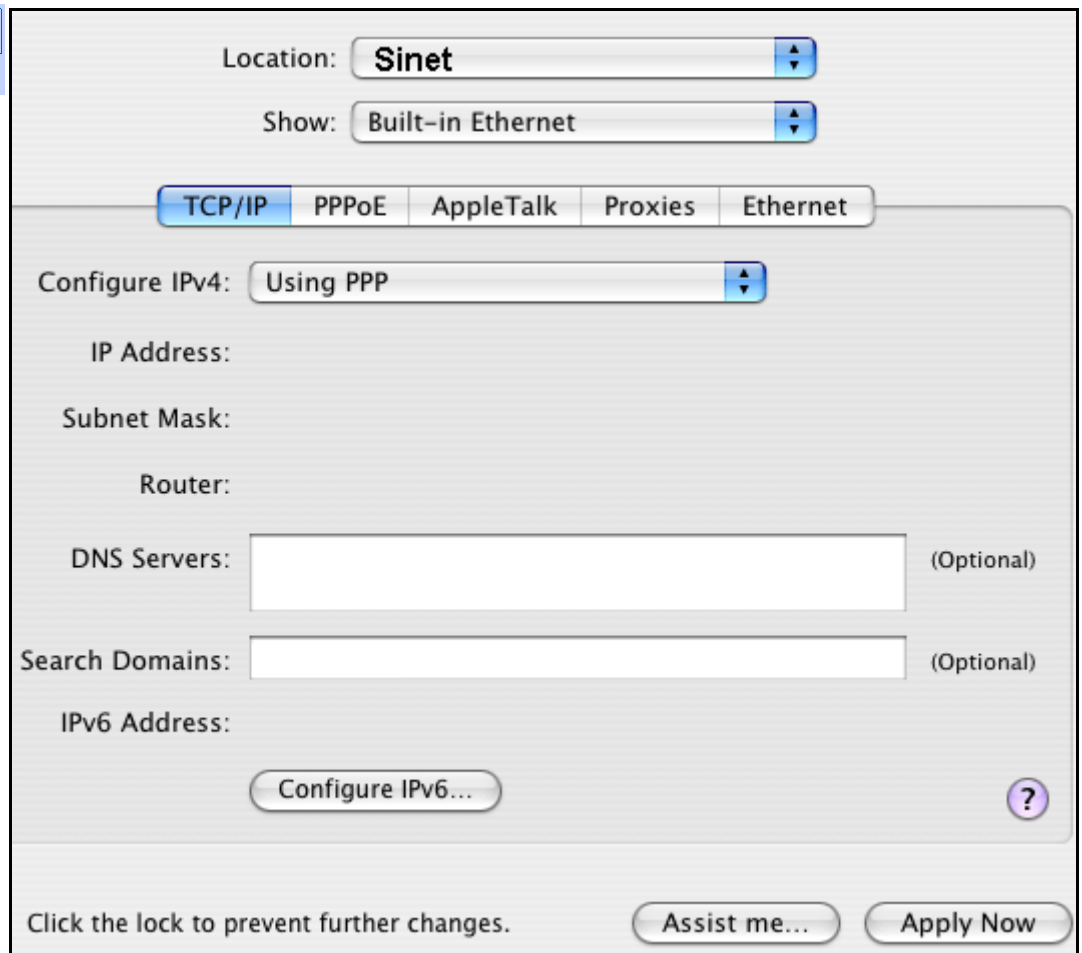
Location: Sinet

Show: Built-in Ethernet

TCP/IP | PPPoE | AppleTalk | Proxies | Ethernet

Configure IPv4: Using PPP

IP Address:

Subnet Mask:

Router:

DNS Servers: (Optional)

Search Domains: (Optional)

IPv6 Address:

Configure IPv6...

?

Click the lock to prevent further changes.

Assist me...

Apply Now